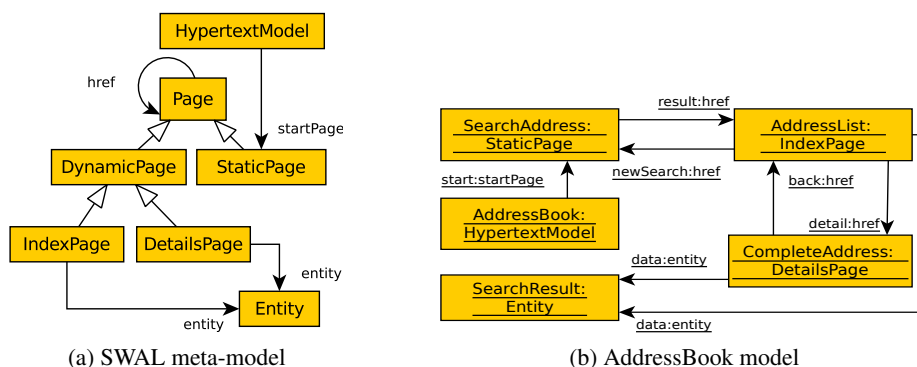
HypertextModel

href

Page

startPage

DynamicPage

StaticPage

IndexPage

DetailsPage

entity

Entity

entity

(a) SWAL meta-model

result:href

SearchAddress: StaticPage

AddressList: IndexPage

newSearch:href

start:startPage

back:href

AddressBook: HypertextModel

detail:href

data:entity

CompleteAddress: DetailsPage

SearchResult: Entity

data:entity

(b) AddressBook model